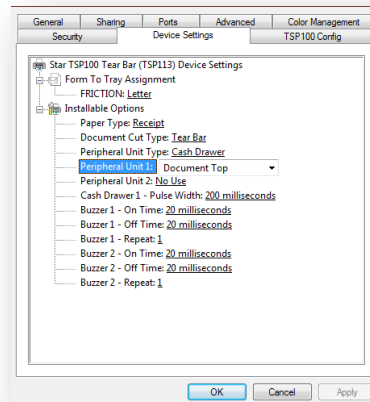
General | Sharing | Ports | Advanced | Color Management
Security | Device Settings | TSP100 Config

Star TSP100 Tear Bar (TSP113) Device Settings
Form To Tray Assignment
FRICTION: Letter
Installable Options
Paper Type: Receipt
Document Cut Type: Tear Bar
Peripheral Unit Type: Cash Drawer
Peripheral Unit 1: Document Top
Peripheral Unit 2: No Use
Cash Drawer 1 - Pulse Width: 200 milliseconds
Buzzer 1 - On Time: 20 milliseconds
Buzzer 1 - Off Time: 20 milliseconds
Buzzer 1 - Repeat: 1
Buzzer 2 - On Time: 20 milliseconds
Buzzer 2 - Off Time: 20 milliseconds
Buzzer 2 - Repeat: 1

OK | Cancel | Apply